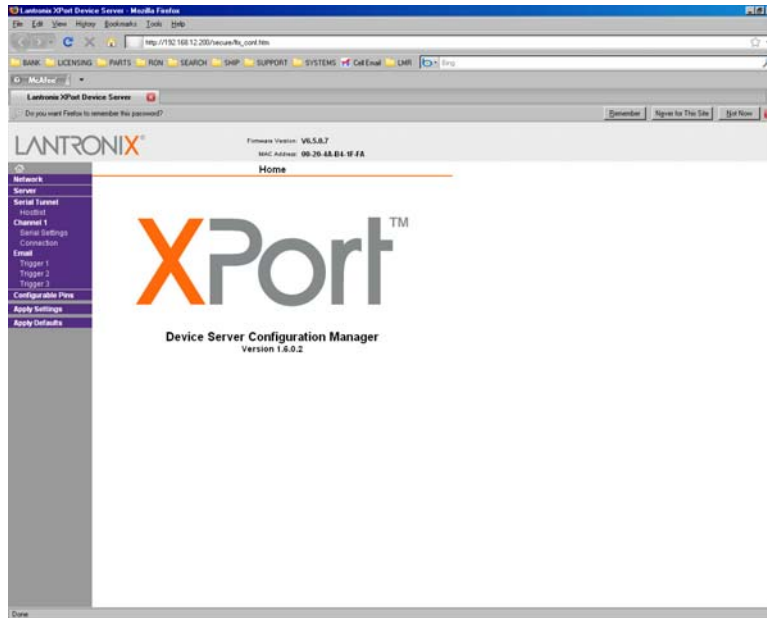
Lantronix XPort Device Server - Mozilla Firefox

File Edit View History Bookmarks Tools Help

http://192.168.12.200/secure/ltx_conf.htm

BANK LICENSING PARTS RON SEARCH SHIP SUPPORT SYSTEMS Cell Email LMR Bing

McAfee

Lantronix XPort Device Server

Do you want Firefox to remember this password?

Remember Never for This Site Not Now

LANTRONIX®

Firmware Version: V6.5.0.7
MAC Address: 00-20-4A-B4-1F-FA

Home

Network
Server
Serial Tunnel
Hostlist
Channel 1
Serial Settings
Connection
Email
Trigger 1
Trigger 2
Trigger 3
Configurable Pins
Apply Settings
Apply Defaults

XPort™

Device Server Configuration Manager
Version 1.6.0.2

Done